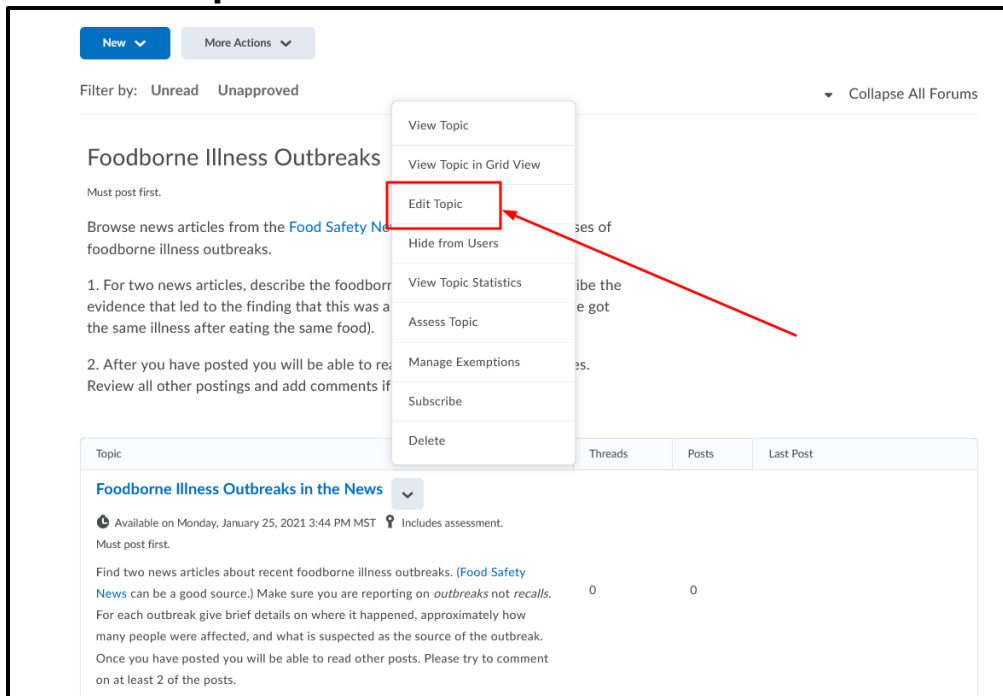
New
More Actions

Filter by: Unread Unapproved

Collapse All Forums

Foodborne Illness Outbreaks

Must post first.

Browse news articles from the Food Safety Ne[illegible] ses of foodborne illness outbreaks.

1. For two news articles, describe the foodborn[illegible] ibe the evidence that led to the finding that this was a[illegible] e got the same illness after eating the same food).

2. After you have posted you will be able to re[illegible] es. Review all other postings and add comments if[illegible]

View Topic
View Topic in Grid View
Edit Topic
Hide from Users
View Topic Statistics
Assess Topic
Manage Exemptions
Subscribe
Delete

| Topic | Threads | Posts | Last Post |
|---|---|---|---|
| Foodborne Illness Outbreaks in the News<br>Available on Monday, January 25, 2021 3:44 PM MST Includes assessment.<br>Must post first.<br>Find two news articles about recent foodborne illness outbreaks. (Food Safety News can be a good source.) Make sure you are reporting on *outbreaks* not *recalls*. For each outbreak give brief details on where it happened, approximately how many people were affected, and what is suspected as the source of the outbreak. Once you have posted you will be able to read other posts. Please try to comment on at least 2 of the posts. | 0 | 0 | |